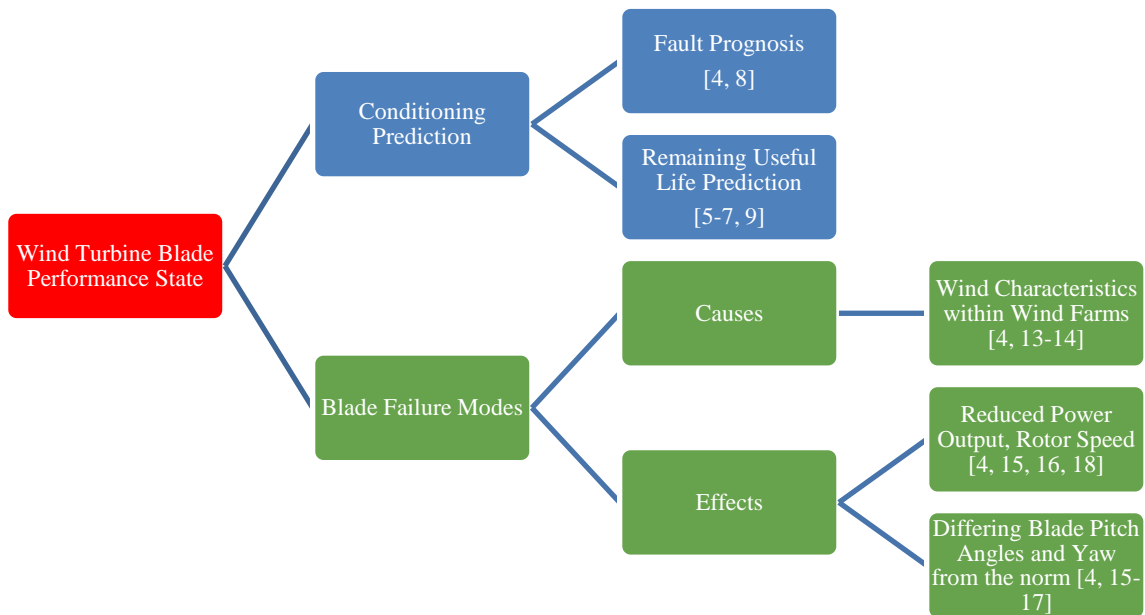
Wind Turbine Blade Performance State

Conditioning Prediction

Fault Prognosis [4, 8]

Remaining Useful Life Prediction [5-7, 9]

Blade Failure Modes

Causes

Wind Characteristics within Wind Farms [4, 13-14]

Effects

Reduced Power Output, Rotor Speed [4, 15, 16, 18]

Differing Blade Pitch Angles and Yaw from the norm [4, 15-17]